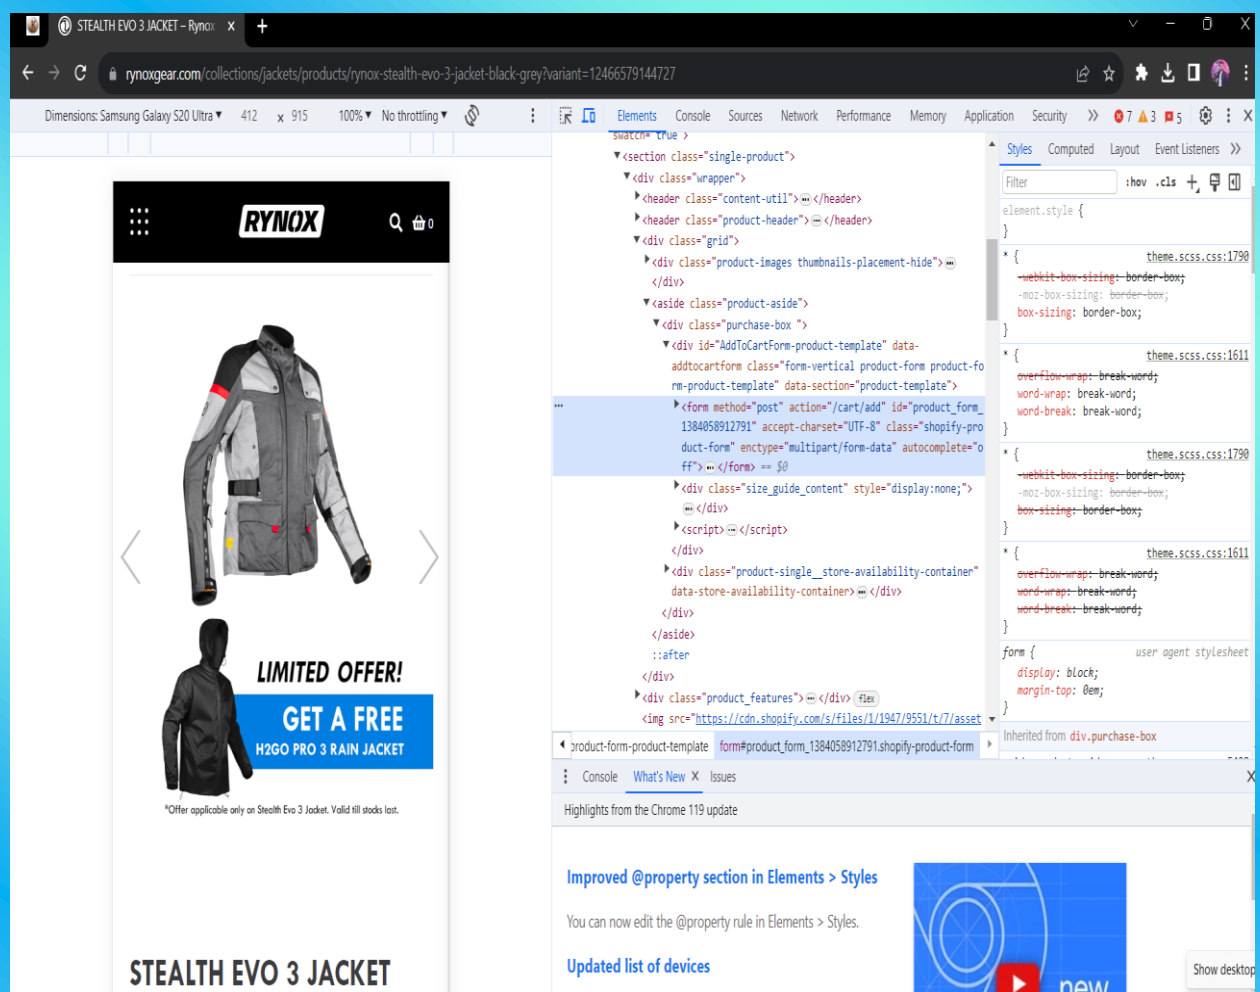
STEALTH EVO 3 JACKET – Rynox ×  +

rynoxgear.com/collections/jackets/products/rynox-stealth-evo-3-jacket-black-grey?variant=12466579144727

Dimensions: Samsung Galaxy S20 Ultra ▾  412  x  915  100% ▾  No throttling ▾

Elements  Console  Sources  Network  Performance  Memory  Application  Security  »  7  3  5

RYNOX  0

LIMITED OFFER!
GET A FREE
H2GO PRO 3 RAIN JACKET
*Offer applicable only on Stealth Evo 3 Jacket. Valid till stocks last.

STEALTH EVO 3 JACKET

swatch= true >
▼<section class="single-product">
▼<div class="wrapper">
▶<header class="content-util">⋯</header>
▶<header class="product-header">⋯</header>
▼<div class="grid">
▶<div class="product-images thumbnails-placement-hide">⋯
</div>
▼<aside class="product-aside">
▼<div class="purchase-box ">
▼<div id="AddToCartForm-product-template" data-addtocartform class="form-vertical product-form product-form-product-template" data-section="product-template">
▶<form method="post" action="/cart/add" id="product_form_1384058912791" accept-charset="UTF-8" class="shopify-product-form" enctype="multipart/form-data" autocomplete="off">⋯</form> == $0
▶<div class="size_guide_content" style="display:none;">
⋯</div>
▶<script>⋯</script>
</div>
▶<div class="product-single__store-availability-container" data-store-availability-container>⋯</div>
</div>
</aside>
::after
</div>
▶<div class="product_features">⋯</div> flex
<img src="https://cdn.shopify.com/s/files/1/1947/9551/t/7/asset

product-form-product-template  form#product_form_1384058912791.shopify-product-form

Styles  Computed  Layout  Event Listeners  »
Filter  :hov  .cls  +
element.style {
}
* {  theme.scss.css:1790
-webkit-box-sizing: border-box;
-moz-box-sizing: border-box;
box-sizing: border-box;
}
* {  theme.scss.css:1611
overflow-wrap: break-word;
word-wrap: break-word;
word-break: break-word;
}
* {  theme.scss.css:1790
-webkit-box-sizing: border-box;
-moz-box-sizing: border-box;
box-sizing: border-box;
}
* {  theme.scss.css:1611
overflow-wrap: break-word;
word-wrap: break-word;
word-break: break-word;
}
form {  user agent stylesheet
display: block;
margin-top: 0em;
}
Inherited from div.purchase-box

Console  What's New ×  Issues
Highlights from the Chrome 119 update
Improved @property section in Elements > Styles
You can now edit the @property rule in Elements > Styles.
Updated list of devices
new
Show desktop